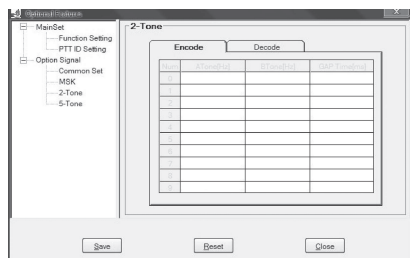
MainSet
Function Setting
PTT ID Setting
Option Signal
Common Set
MSK
2-Tone
5-Tone

2-Tone

Encode | Decode

| Num | ATone[Hz] | BTone[Hz] | GAPTime[ms] |
|---|---|---|---|
| 0 | | | |
| 1 | | | |
| 2 | | | |
| 3 | | | |
| 4 | | | |
| 5 | | | |
| 6 | | | |
| 7 | | | |
| 8 | | | |
| 9 | | | |

Save
Reset
Close